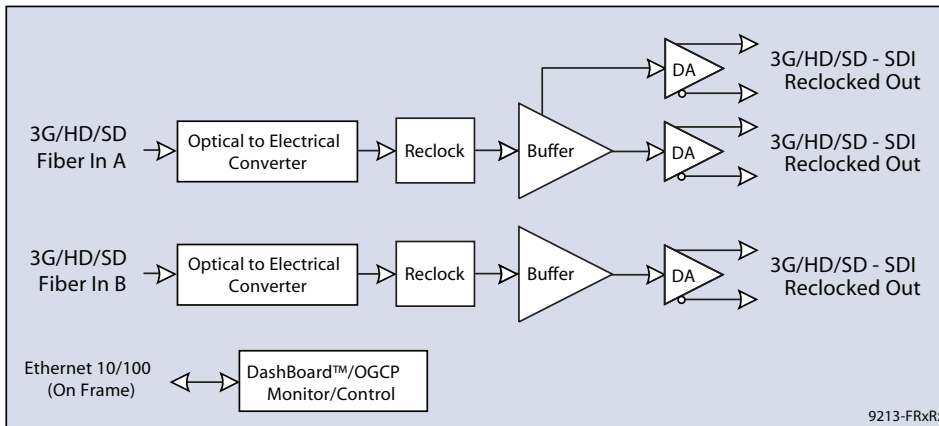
3G/HD/SD Fiber In A

Optical to Electrical Converter

Reclock

Buffer

DA

3G/HD/SD - SDI Reclocked Out

DA

3G/HD/SD - SDI Reclocked Out

3G/HD/SD Fiber In B

Optical to Electrical Converter

Reclock

Buffer

DA

3G/HD/SD - SDI Reclocked Out

Ethernet 10/100 (On Frame)

DashBoard™/OGCP Monitor/Control

9213-FRxR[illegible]